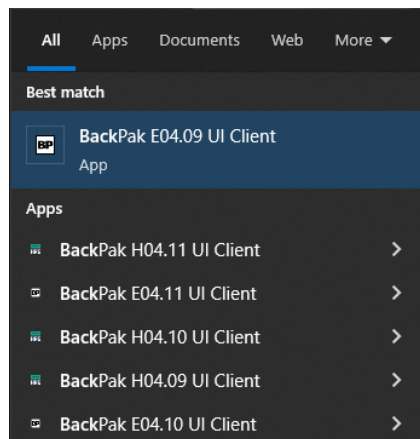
All Apps Documents Web More ▾

Best match

BP BackPak E04.09 UI Client
App

Apps

BackPak H04.11 UI Client >

BackPak E04.11 UI Client >

BackPak H04.10 UI Client >

BackPak H04.09 UI Client >

BackPak E04.10 UI Client >